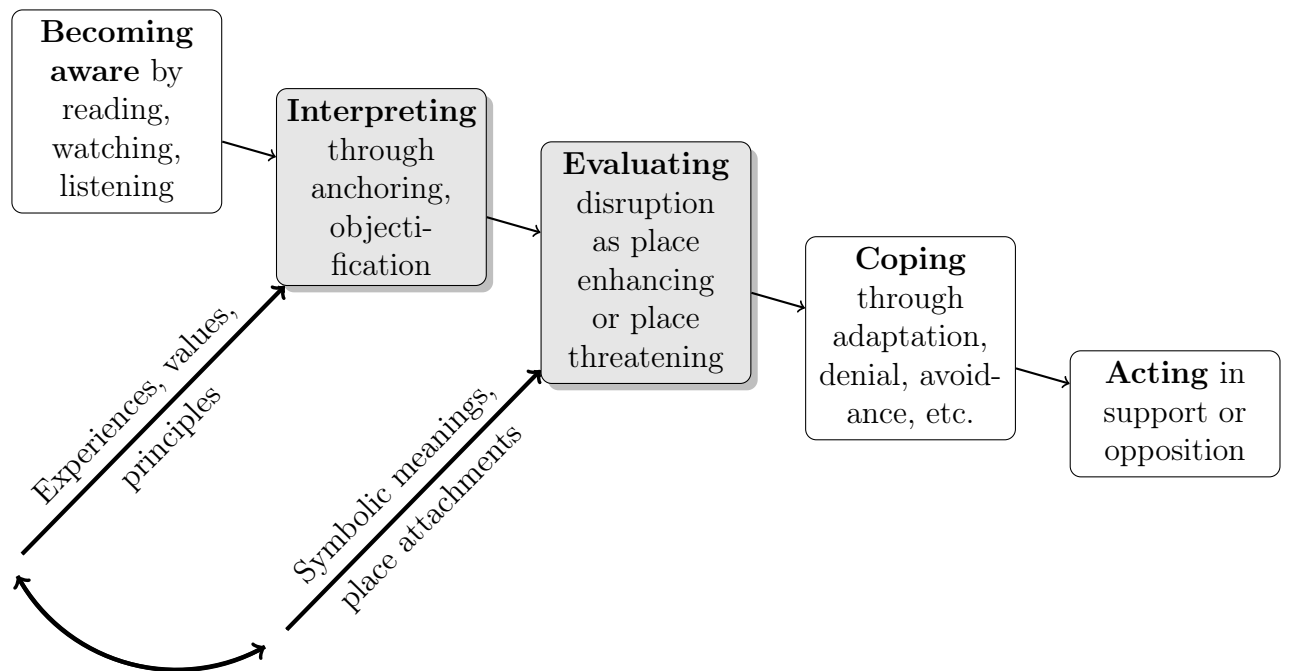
**Becoming aware** by reading, watching, listening

**Interpreting** through anchoring, objectification

**Evaluating** disruption as place enhancing or place threatening

**Coping** through adaptation, denial, avoidance, etc.

**Acting** in support or opposition

Experiences, values, principles

Symbolic meanings, place attachments